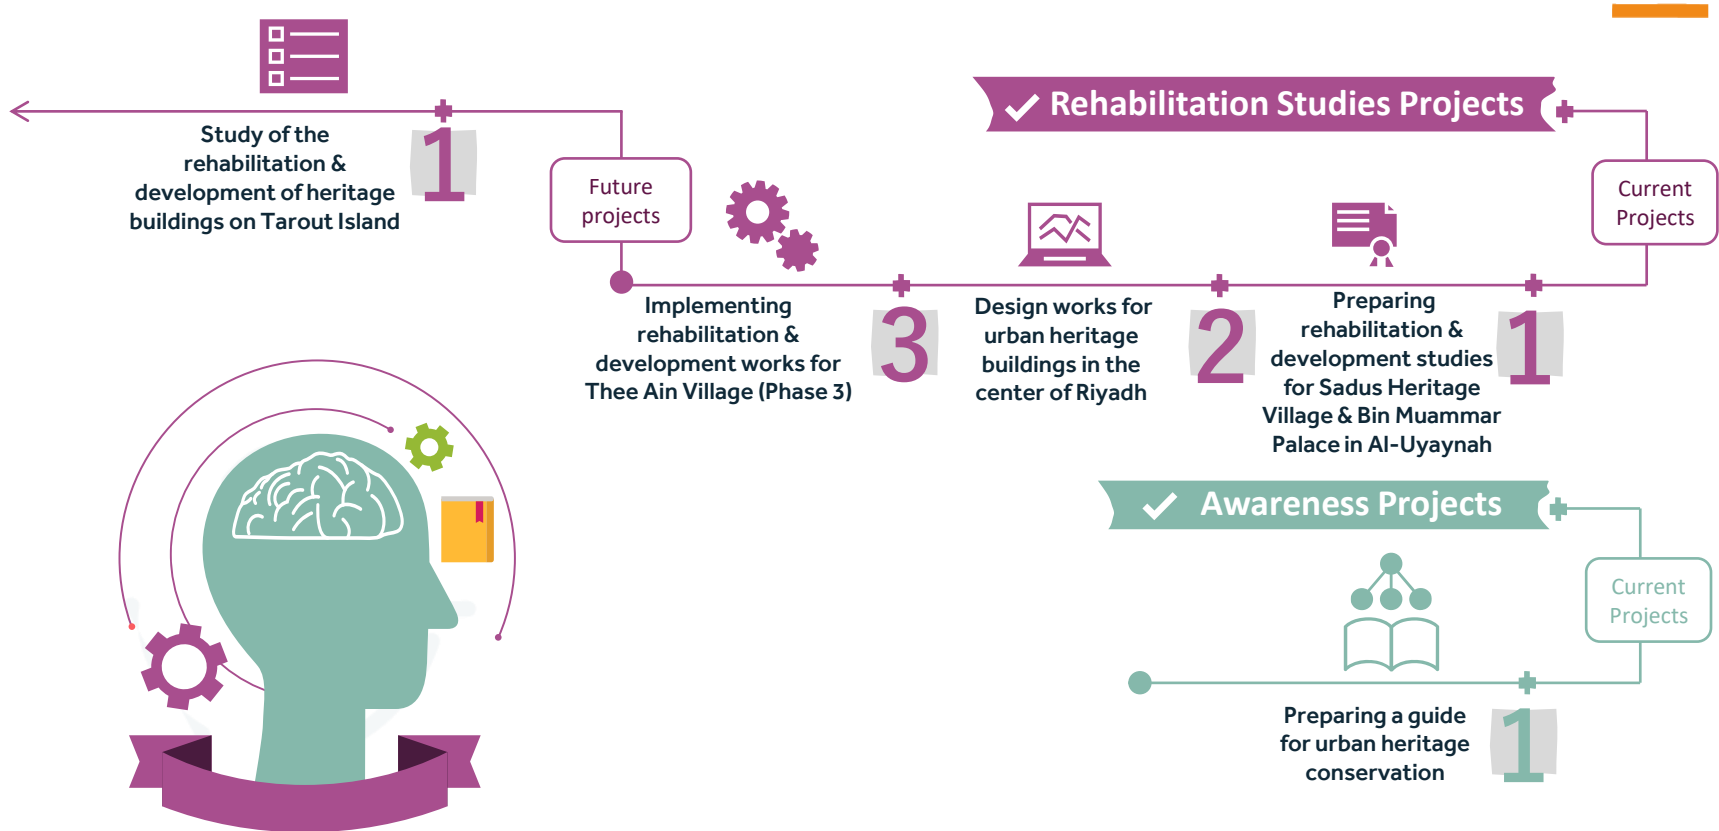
Rehabilitation Studies Projects

Current Projects

1
Preparing rehabilitation & development studies for Sadus Heritage Village & Bin Muammar Palace in Al-Uyaynah

2
Design works for urban heritage buildings in the center of Riyadh

3
Implementing rehabilitation & development works for Thee Ain Village (Phase 3)

Future projects

1
Study of the rehabilitation & development of heritage buildings on Tarout Island

Awareness Projects

Current Projects

1
Preparing a guide for urban heritage conservation